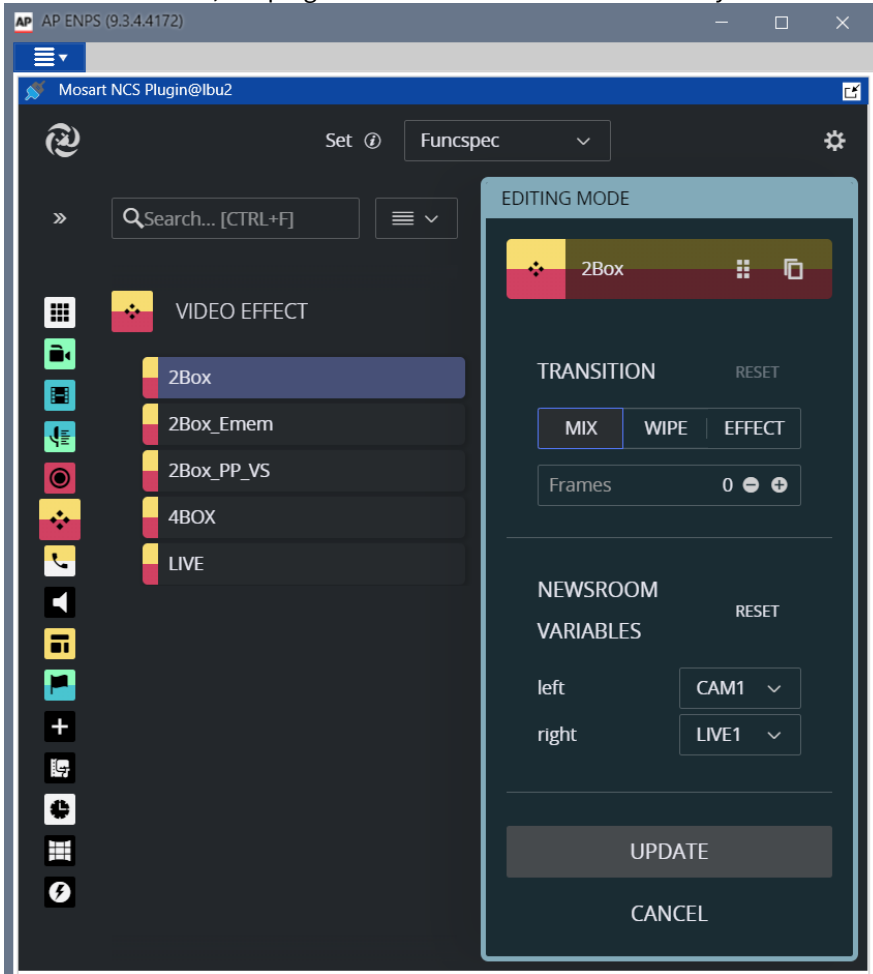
AP ENPS (9.3.4.4172)

Mosart NCS Plugin@lbu2

Set

Funcspec

Search... [CTRL+F]

VIDEO EFFECT

2Box

2Box_Emem

2Box_PP_VS

4BOX

LIVE

EDITING MODE

2Box

TRANSITION

RESET

MIX

WIPE

EFFECT

Frames

0

NEWSROOM VARIABLES

RESET

left

CAM1

right

LIVE1

UPDATE

CANCEL